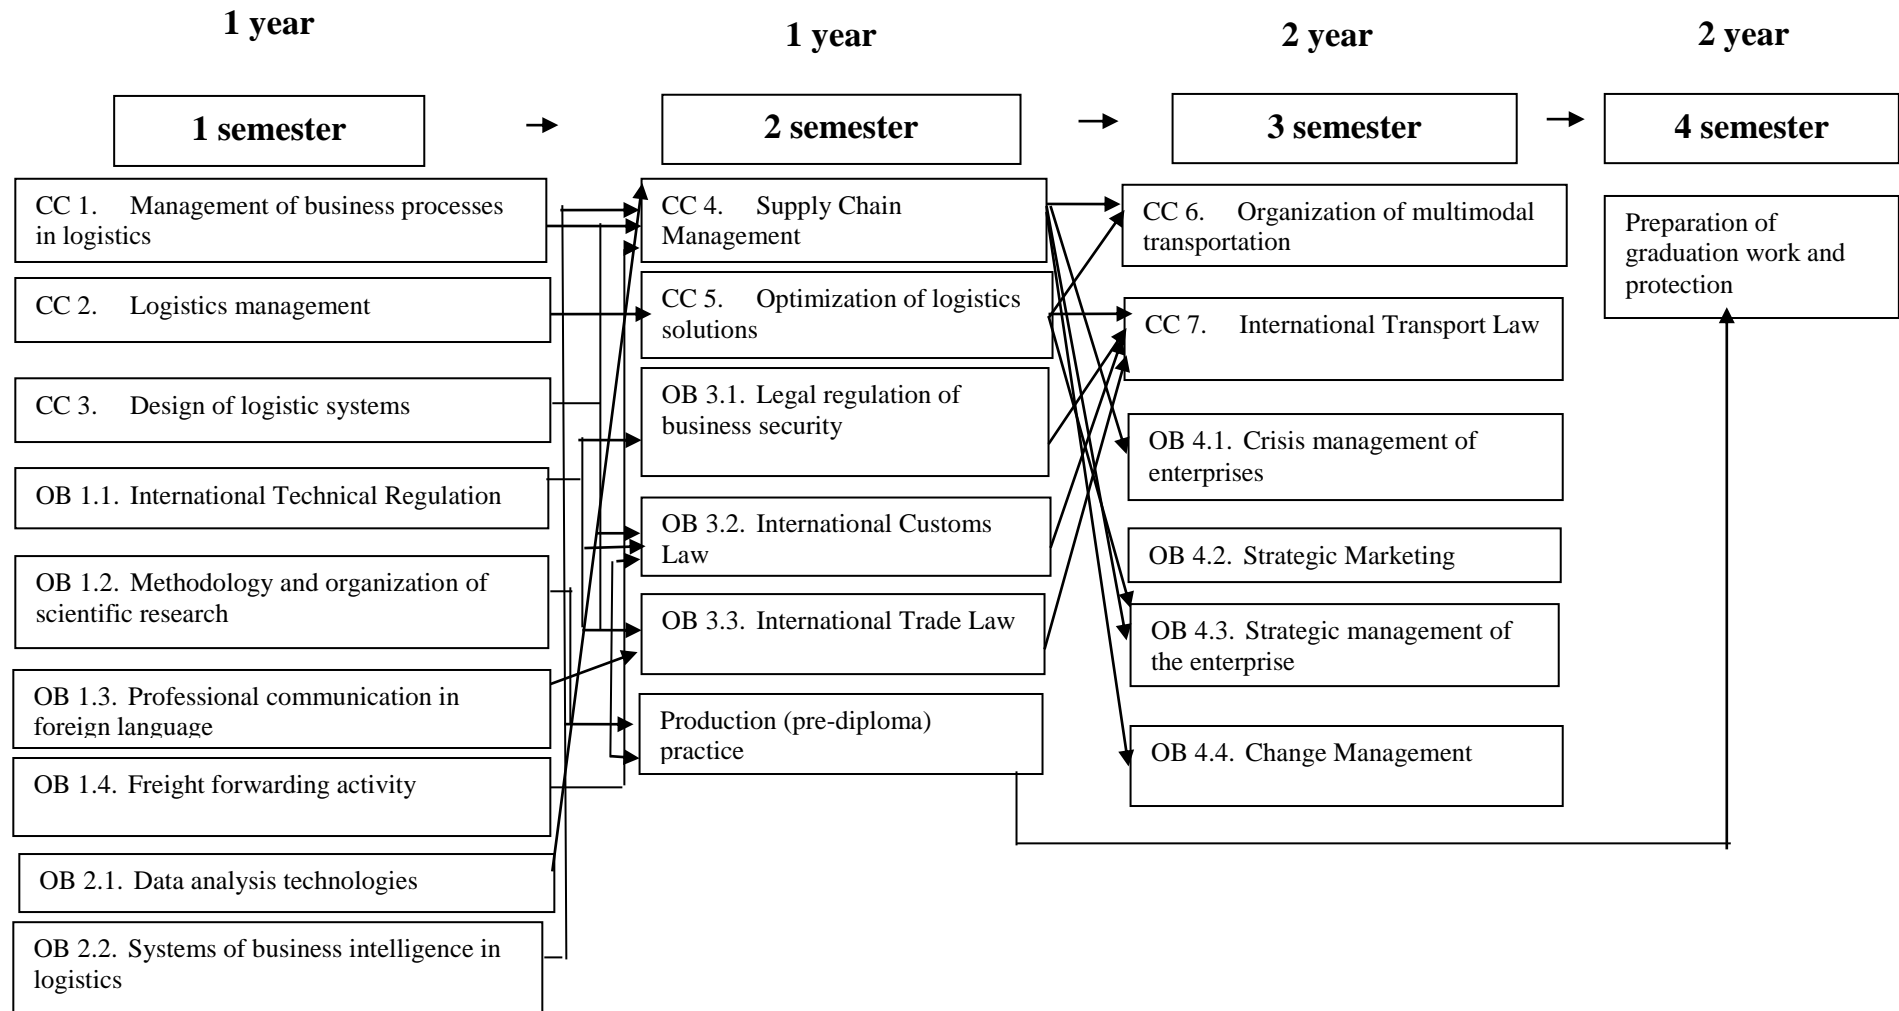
1 year

1 semester

CC 1. Management of business processes in logistics

CC 2. Logistics management

CC 3. Design of logistic systems

OB 1.1. International Technical Regulation

OB 1.2. Methodology and organization of scientific research

OB 1.3. Professional communication in foreign language

OB 1.4. Freight forwarding activity

OB 2.1. Data analysis technologies

OB 2.2. Systems of business intelligence in logistics

1 year

2 semester

CC 4. Supply Chain Management

CC 5. Optimization of logistics solutions

OB 3.1. Legal regulation of business security

OB 3.2. International Customs Law

OB 3.3. International Trade Law

Production (pre-diploma) practice

2 year

3 semester

CC 6. Organization of multimodal transportation

CC 7. International Transport Law

OB 4.1. Crisis management of enterprises

OB 4.2. Strategic Marketing

OB 4.3. Strategic management of the enterprise

OB 4.4. Change Management

2 year

4 semester

Preparation of graduation work and protection